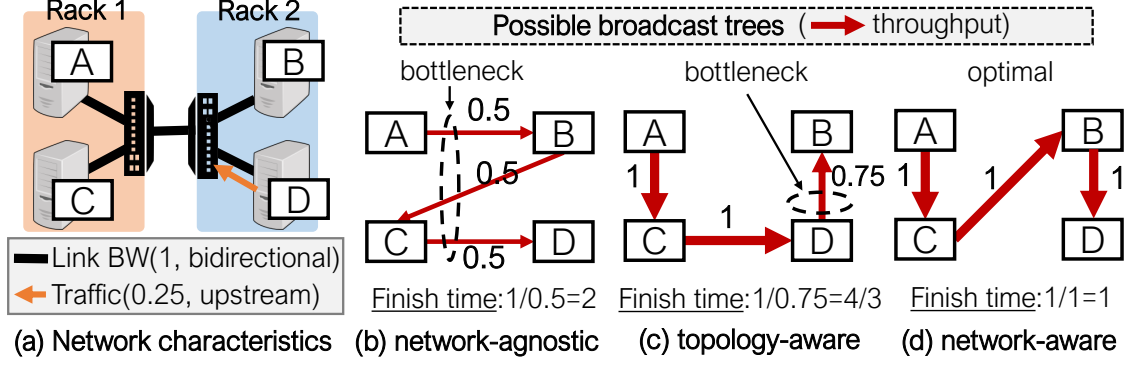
Rack 1

Rack 2

A

B

C

D

Link BW(1, bidirectional)

Traffic(0.25, upstream)

(a) Network characteristics

Possible broadcast trees ( throughput)

bottleneck

A

0.5

B

0.5

C

D

0.5

Finish time:1/0.5=2

(b) network-agnostic

bottleneck

A

B

1

0.75

C

1

D

Finish time:1/0.75=4/3

(c) topology-aware

optimal

A

B

1

1

1

C

D

Finish time:1/1=1

(d) network-aware